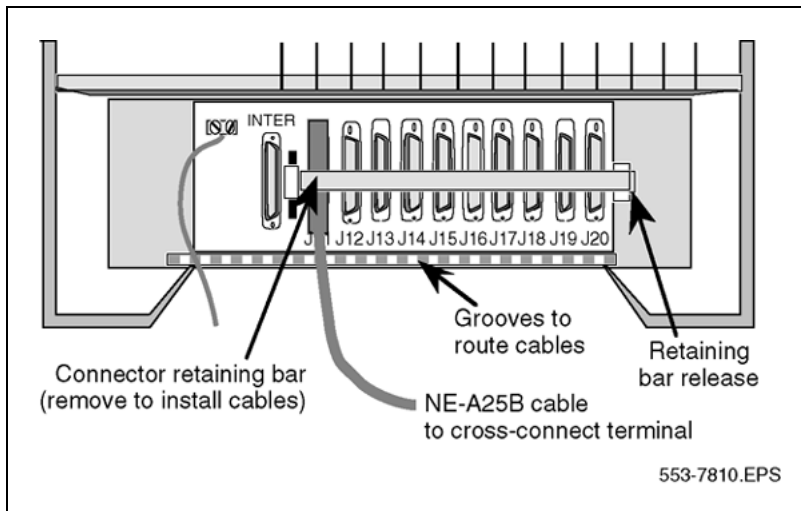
INTER

J11 J12 J13 J14 J15 J16 J17 J18 J19 J20

Grooves to route cables

Retaining bar release

Connector retaining bar (remove to install cables)

NE-A25B cable to cross-connect terminal

553-7810.EPS